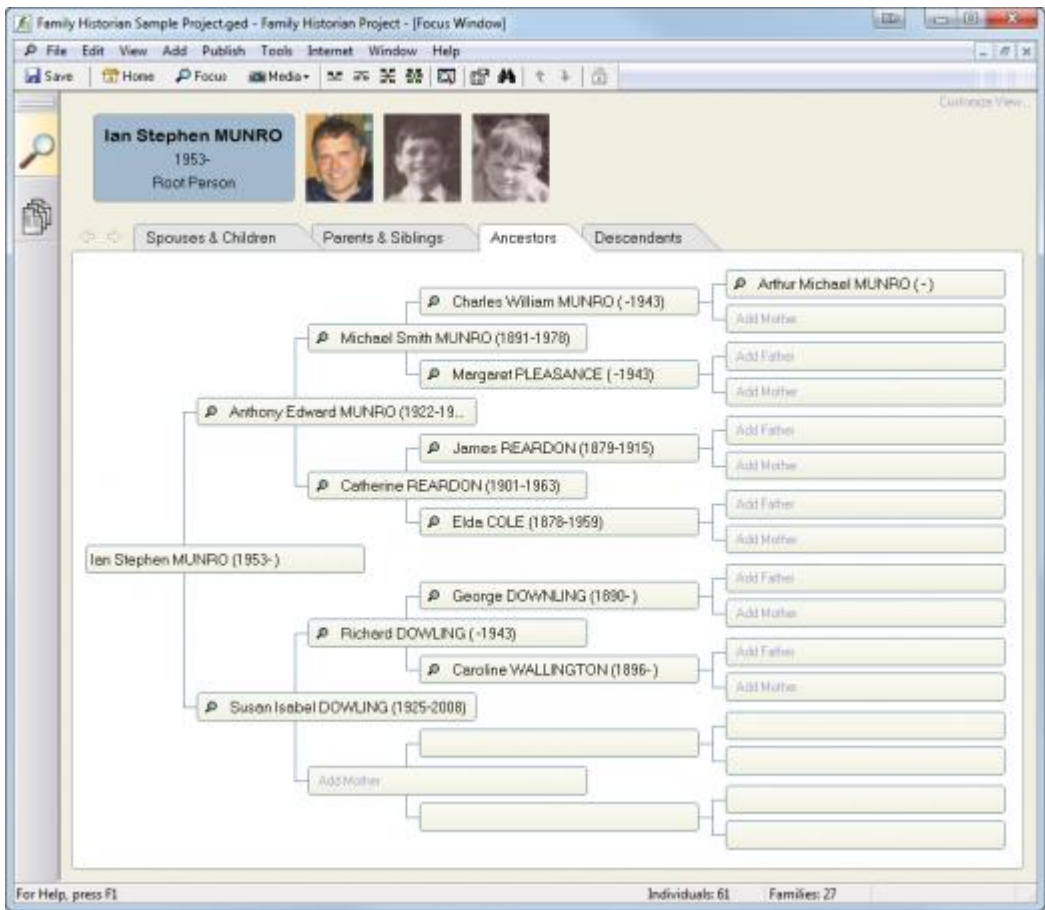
Family Historian Sample Project.ged - Family Historian Project - [Focus Window]

File Edit View Add Publish Tools Internet Window Help

Save Home Focus Media

Customize View...

Ian Stephen MUNRO
1953-
Root Person

Spouses & Children
Parents & Siblings
Ancestors
Descendants

Arthur Michael MUNRO ( - )
Charles William MUNRO ( -1943)
Add Mother
Michael Smith MUNRO (1891-1978)
Add Father
Margaret PLEASANCE ( -1943)
Add Mother
Anthony Edward MUNRO (1922-19...
Add Father
James REARDON (1879-1915)
Add Mother
Catherine REARDON (1901-1963)
Add Father
Elda COLE (1878-1959)
Add Mother
Ian Stephen MUNRO (1953- )
Add Father
George DOWNLING (1890- )
Add Mother
Richard DOWLING ( -1943)
Add Father
Caroline WALLINGTON (1896- )
Add Mother
Susan Isabel DOWLING (1925-2008)
Add Mother

For Help, press F1
Individuals: 61
Families: 27